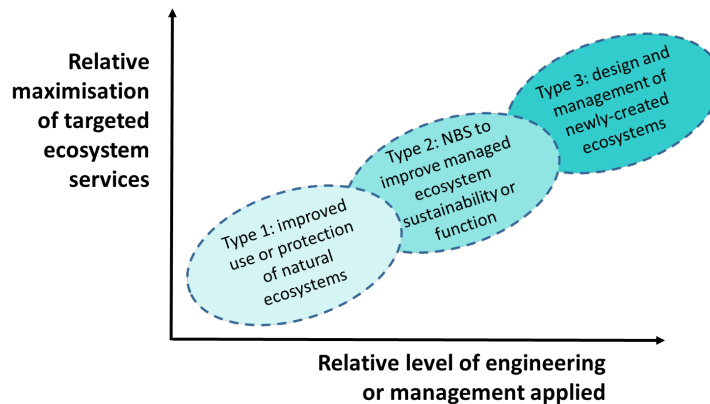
Relative maximisation of targeted ecosystem services

Type 1: improved use or protection of natural ecosystems

Type 2: NBS to improve managed ecosystem sustainability or function

Type 3: design and management of newly-created ecosystems

Relative level of engineering or management applied